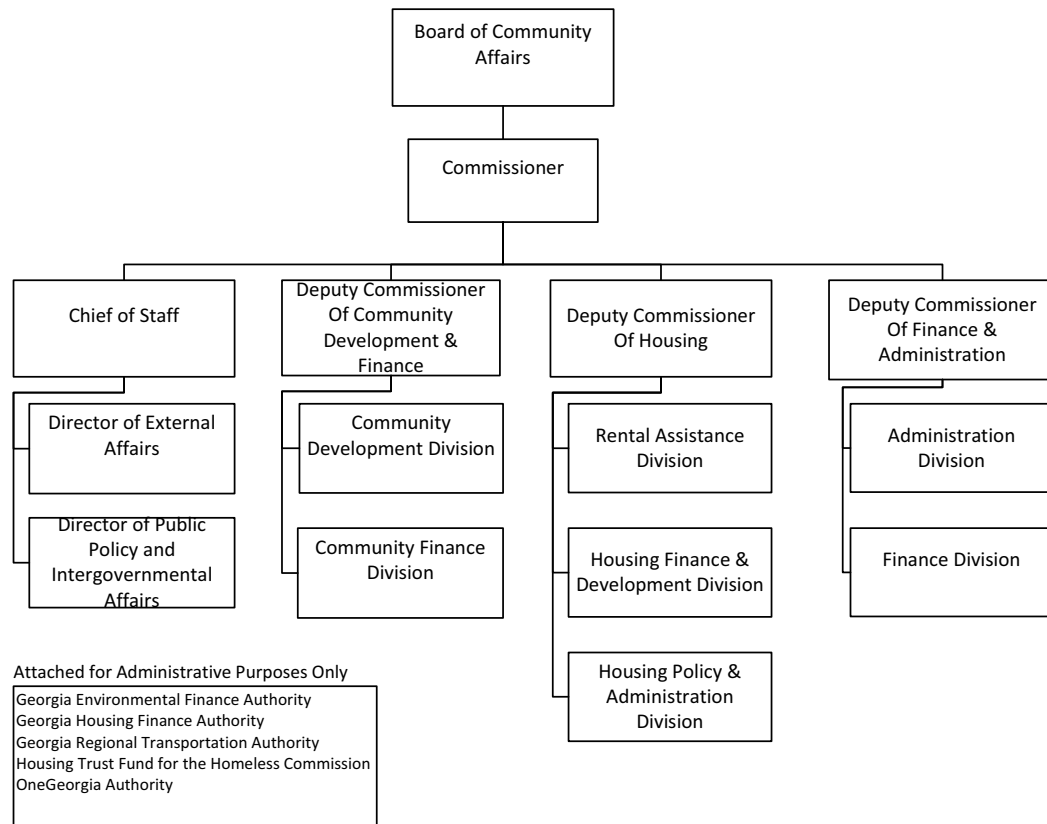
Board of Community Affairs

Commissioner

Chief of Staff

Director of External Affairs

Director of Public Policy and Intergovernmental Affairs

Deputy Commissioner Of Community Development & Finance

Community Development Division

Community Finance Division

Deputy Commissioner Of Housing

Rental Assistance Division

Housing Finance & Development Division

Housing Policy & Administration Division

Deputy Commissioner Of Finance & Administration

Administration Division

Finance Division

Attached for Administrative Purposes Only

Georgia Environmental Finance Authority
Georgia Housing Finance Authority
Georgia Regional Transportation Authority
Housing Trust Fund for the Homeless Commission
OneGeorgia Authority